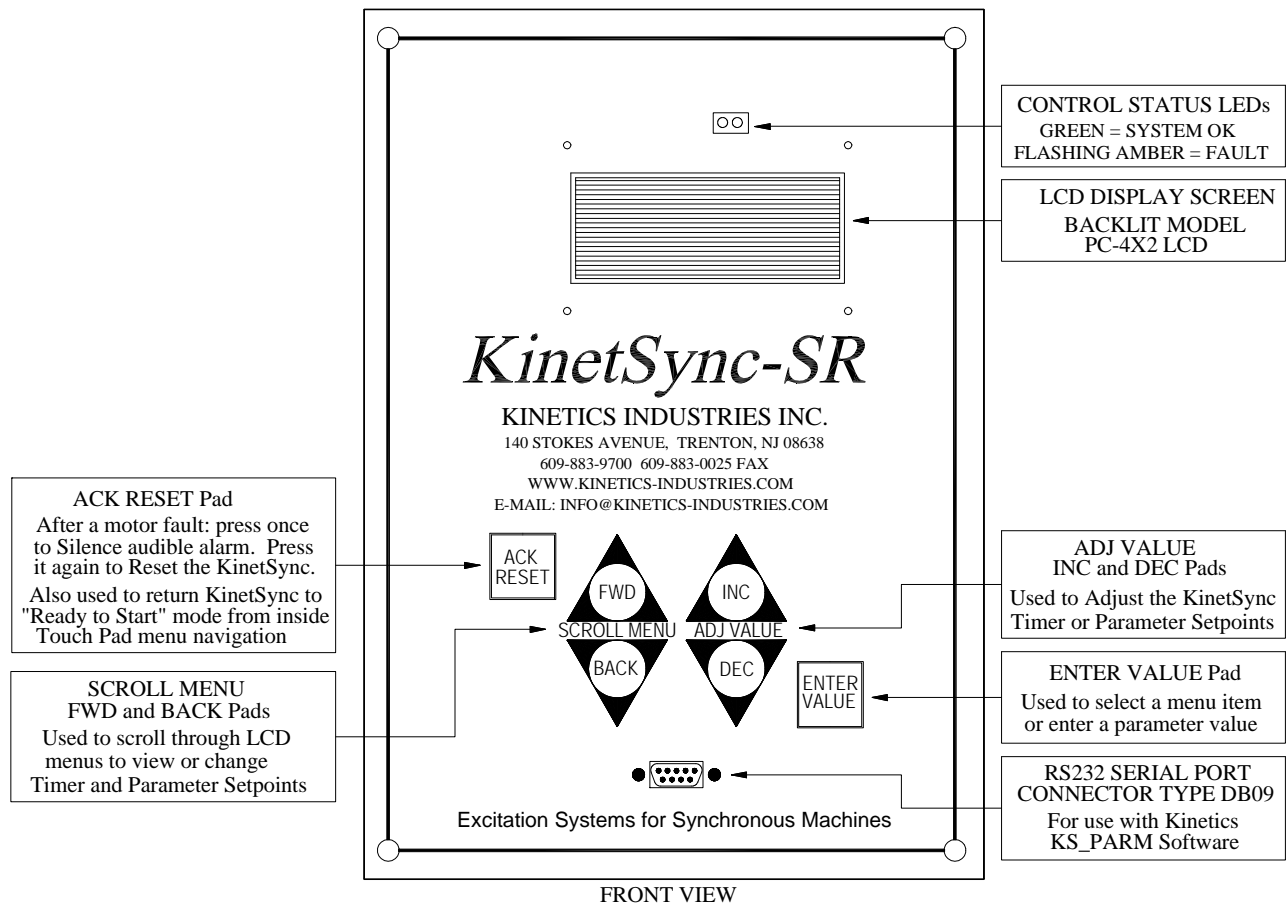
CONTROL STATUS LEDs
GREEN = SYSTEM OK
FLASHING AMBER = FAULT

LCD DISPLAY SCREEN
BACKLIT MODEL
PC-4X2 LCD

KinetSync-SR

KINETICS INDUSTRIES INC.
140 STOKES AVENUE, TRENTON, NJ 08638
609-883-9700 609-883-0025 FAX
WWW.KINETICS-INDUSTRIES.COM
E-MAIL: INFO@KINETICS-INDUSTRIES.COM

ACK RESET Pad
After a motor fault: press once to Silence audible alarm. Press it again to Reset the KinetSync.
Also used to return KinetSync to "Ready to Start" mode from inside Touch Pad menu navigation

ACK RESET

FWD
SCROLL MENU
BACK

INC
ADJ VALUE
DEC

ENTER VALUE

ADJ VALUE
INC and DEC Pads
Used to Adjust the KinetSync Timer or Parameter Setpoints

ENTER VALUE Pad
Used to select a menu item or enter a parameter value

SCROLL MENU
FWD and BACK Pads
Used to scroll through LCD menus to view or change Timer and Parameter Setpoints

RS232 SERIAL PORT
CONNECTOR TYPE DB09
For use with Kinetics
KS_PARM Software

Excitation Systems for Synchronous Machines

FRONT VIEW